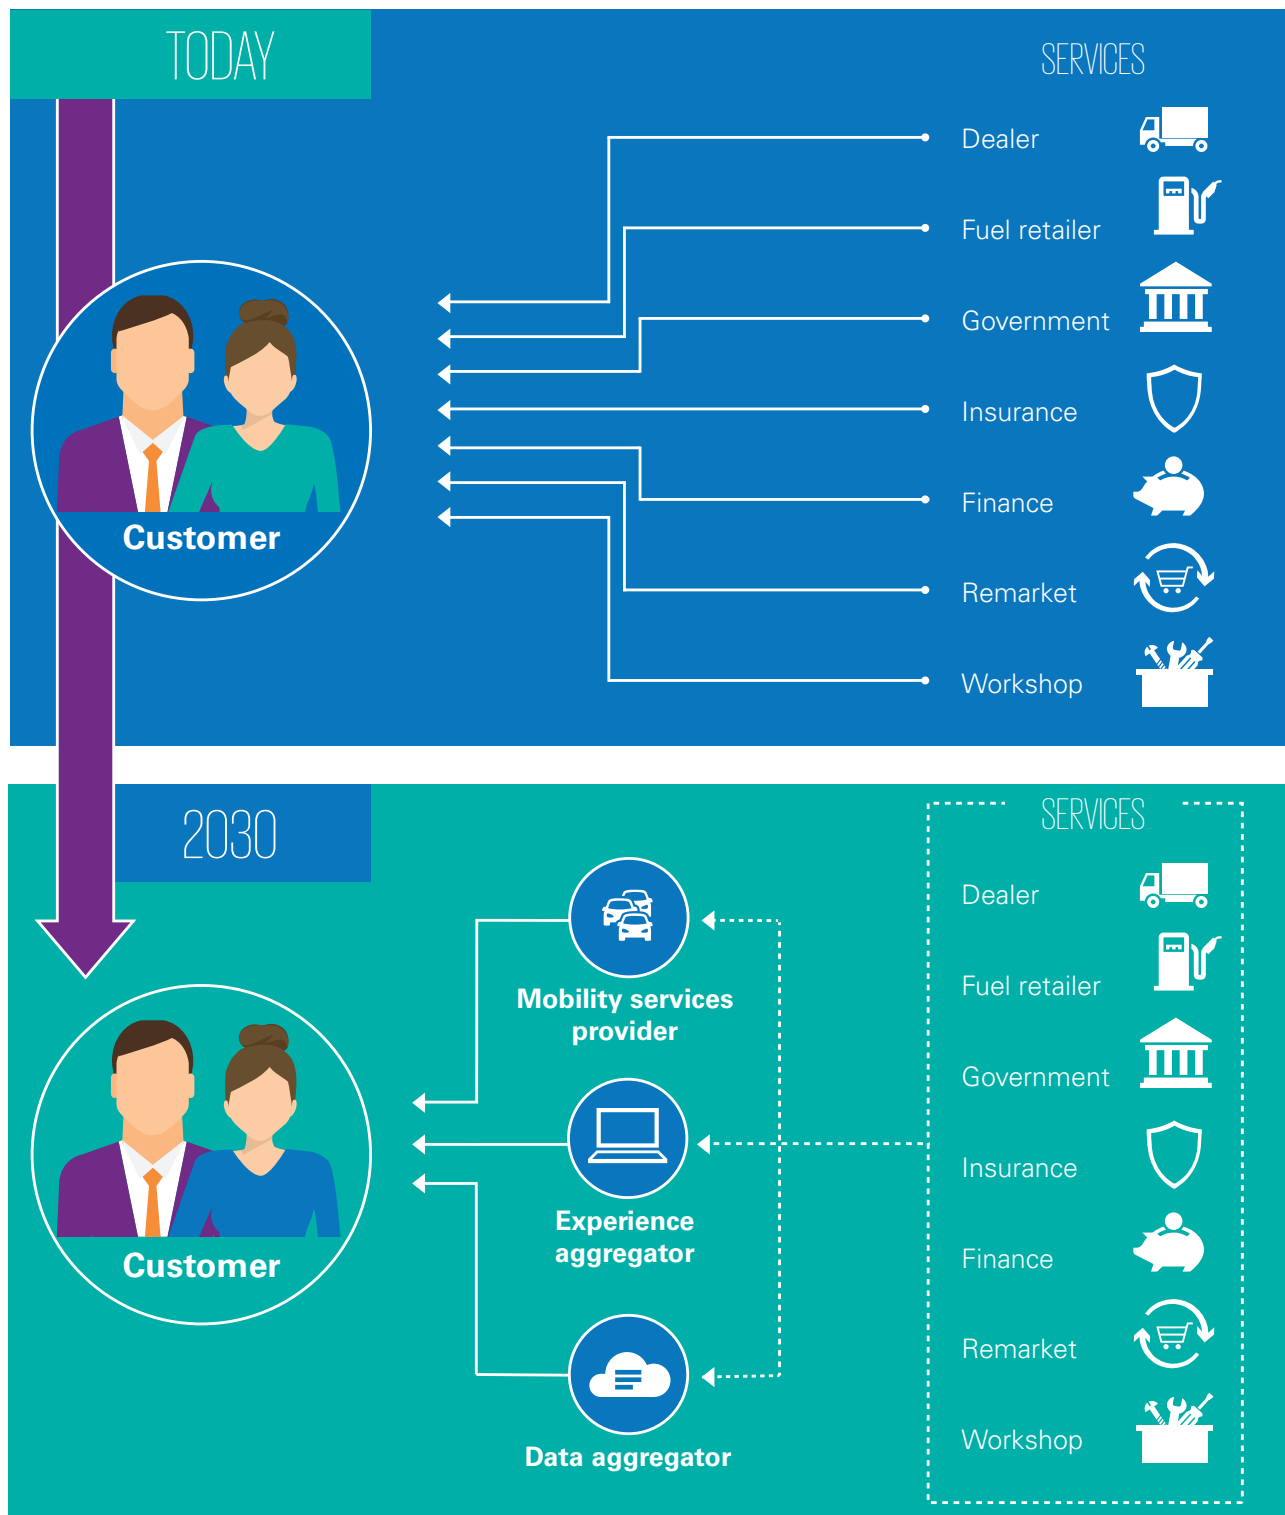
TODAY

SERVICES

Dealer

Fuel retailer

Government

Insurance

Finance

Remarket

Workshop

Customer

2030

SERVICES

Mobility services provider

Experience aggregator

Data aggregator

Dealer

Fuel retailer

Government

Insurance

Finance

Remarket

Workshop

Customer